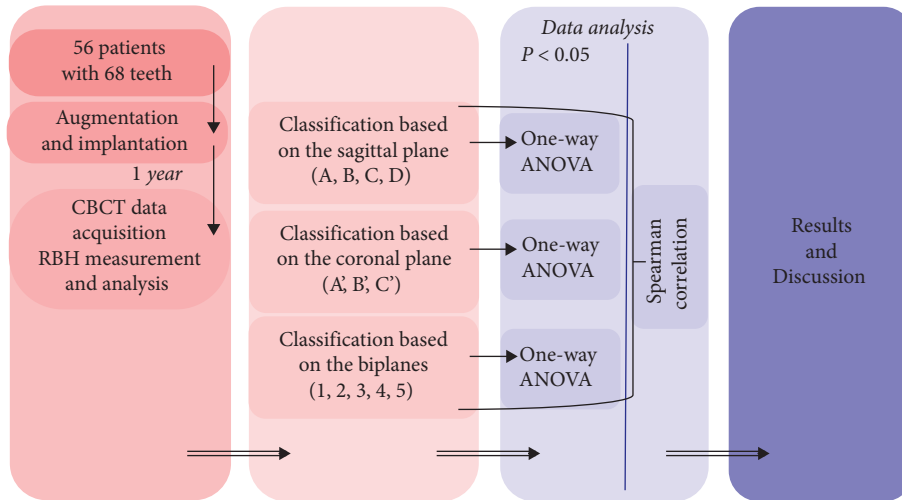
56 patients with 68 teeth

Augmentation and implantation

1 year

CBCT data acquisition RBH measurement and analysis

Classification based on the sagittal plane (A, B, C, D)

Classification based on the coronal plane (A', B', C')

Classification based on the biplanes (1, 2, 3, 4, 5)

Data analysis

$P < 0.05$

One-way ANOVA

One-way ANOVA

One-way ANOVA

Spearman correlation

Results and Discussion